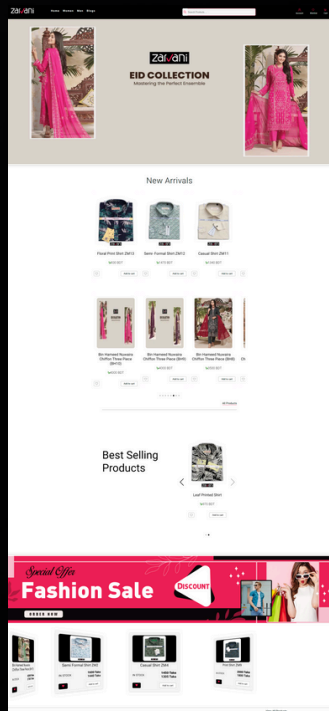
zarvani Home Women Men Blogs

zarvani

EID COLLECTION
Mastering the Perfect Ensembles

New Arrivals

Floral Print Shirt ZM13

Semi Formal Shirt ZM12

Casual Shirt ZM11

Add to cart

Add to cart

Add to cart

Bin Hameed Noorani Chiffon Three Piece (BH5)

Bin Hameed Noorani Chiffon Three Piece (BH8)

Bin Hameed Noorani Chiffon Three Piece (BH8)

Add to cart

Add to cart

Add to cart

All Products

Best Selling Products

Leaf Printed Shirt

Add to cart

Special Offer
Fashion Sale
DISCOUNT
ORDER NOW

Semi Formal Shirt ZM3

Casual Shirt ZM4

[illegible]